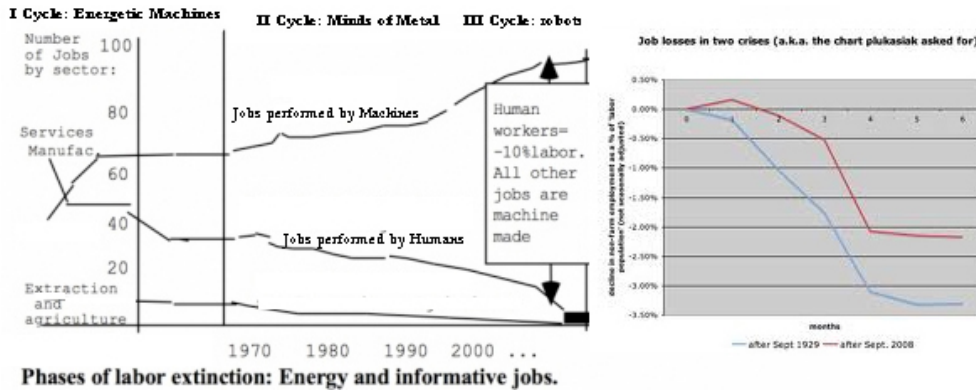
I Cycle: Energetic Machines

II Cycle: Minds of Metal

III Cycle: robots

Number of Jobs by sector:

100

80

60

40

20

Services

Manufac.

Extraction and agriculture

Jobs performed by Machines

Jobs performed by Humans

Human workers= -10%labor. All other jobs are machine made

1970 1980 1990 2000 ...

Phases of labor extinction: Energy and informative jobs.

Job losses in two crises (a.k.a. the chart plukasiak asked for)

decline in non-farm employment as a % of "labor population" (not seasonally adjusted)

0.50%

0.00%

-0.50%

-1.00%

-1.50%

-2.00%

-2.50%

-3.00%

-3.50%

0 1 2 3 4 5 6

months

after Sept 1929 after Sept. 2008